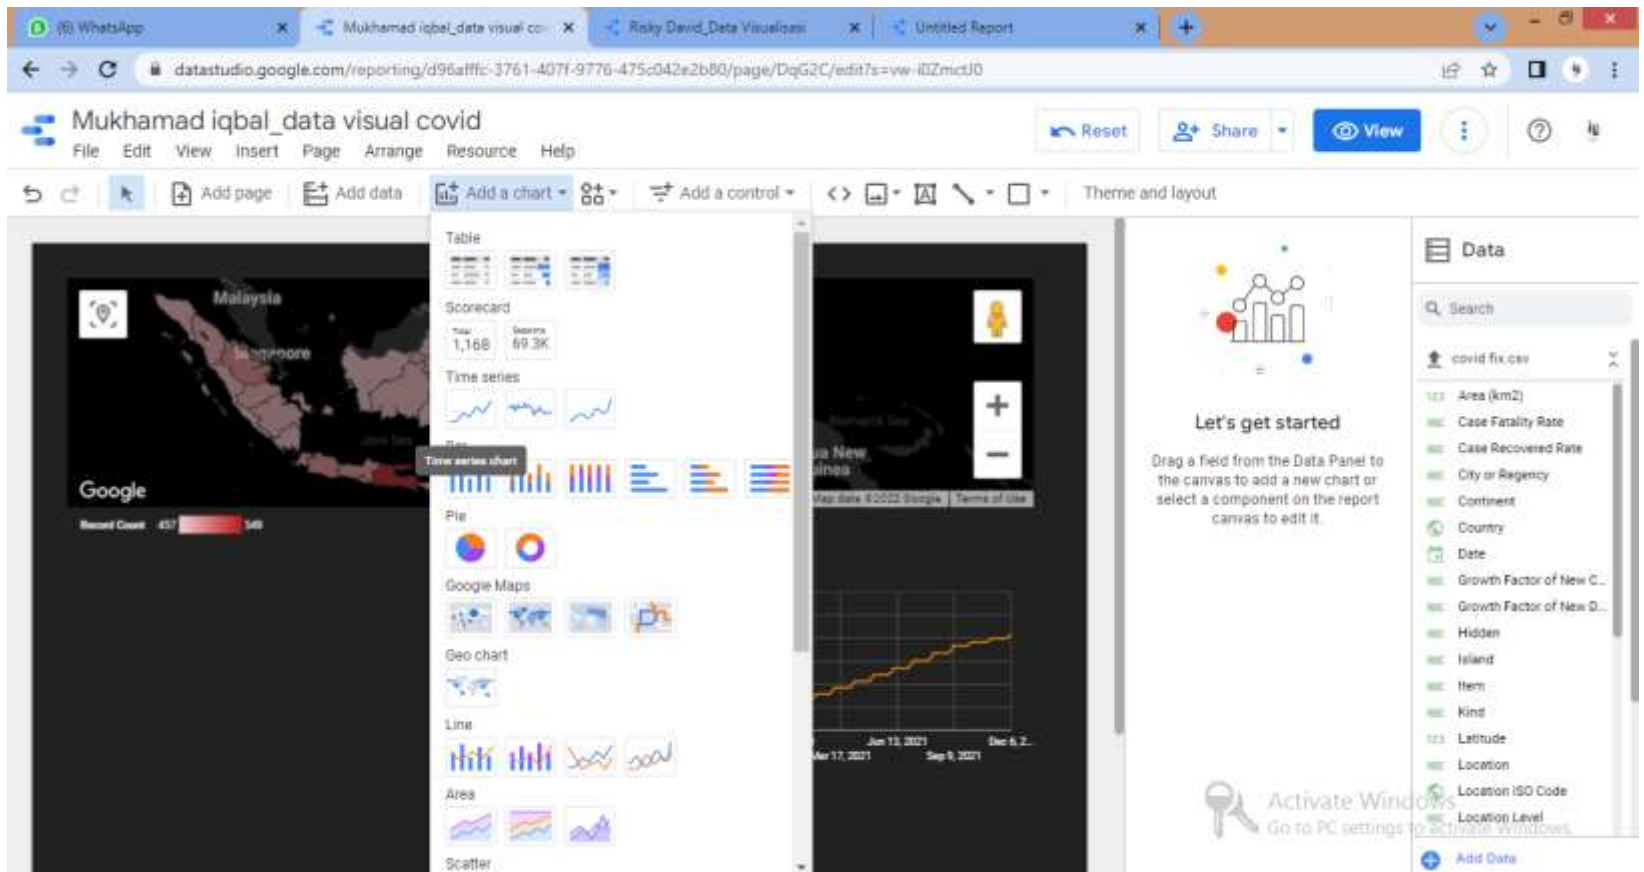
(6) WhatsApp
Mukhamad iqbal_data visual co
Risky David_Data Visualisasi
Untitled Report

datastudio.google.com/reporting/d96afffc-3761-407f-9776-475c042e2b80/page/DqG2C/edit?s=vw-i0ZmctJ0

Mukhamad iqbal_data visual covid
File Edit View Insert Page Arrange Resource Help
Reset Share View

Add page Add data Add a chart Add a control Theme and layout

Table
Scorecard
Total 1,168 Sessions 69.3K
Time series
Time series chart
Bar
Pie
Google Maps
Geo chart
Line
Area
Scatter

Malaysia
Singapore
Google
Record Count 457 549
ua New
uinea
Map data ©2022 Google Terms of Use
Jun 13, 2021 Dec 6, 2...
Mar 17, 2021 Sep 9, 2021

Let's get started
Drag a field from the Data Panel to the canvas to add a new chart or select a component on the report canvas to edit it.

Data
Search
covid fix.csv
Area (km2)
Case Fatality Rate
Case Recovered Rate
City or Regency
Continent
Country
Date
Growth Factor of New C...
Growth Factor of New D...
Hidden
Island
Item
Kind
Latitude
Location
Location ISO Code
Location Level
Add Data

Activate Windows
Go to PC settings to activate Windows.